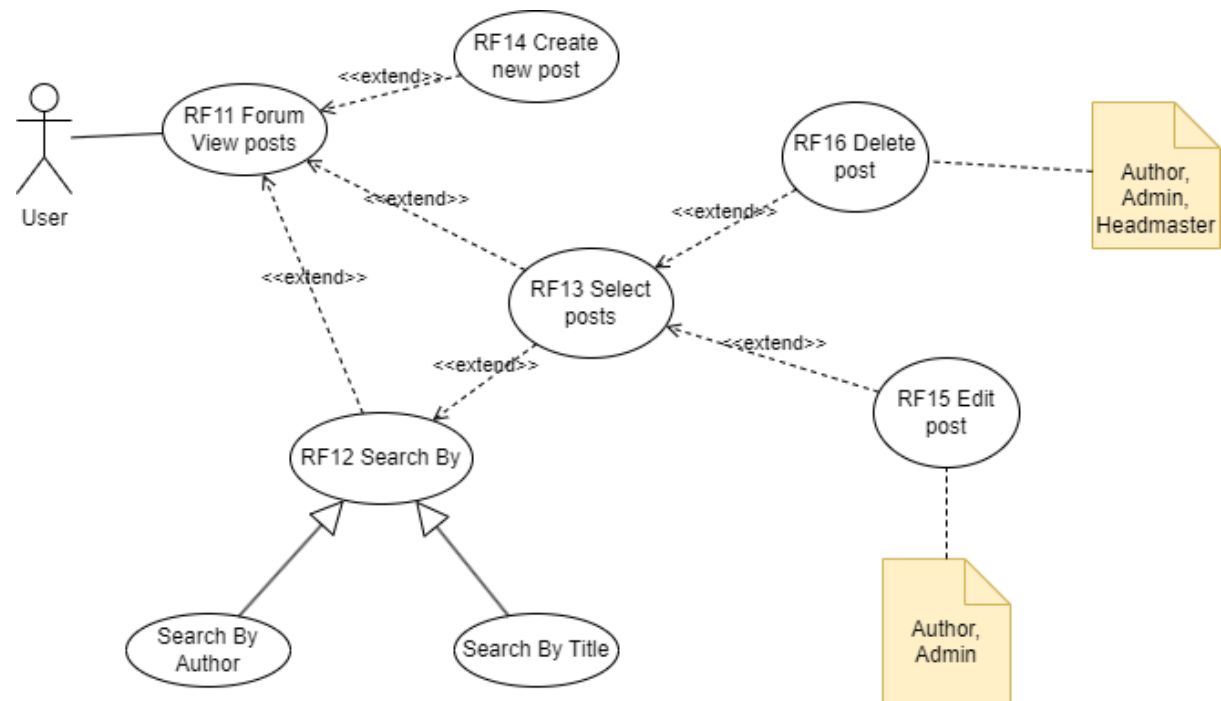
RF14 Create new post

<<extend>>

RF11 Forum View posts

User

RF16 Delete post

Author, Admin, Headmaster

<<extend>>

<<extend>>

<<extend>>

RF13 Select posts

<<extend>>

<<extend>>

RF15 Edit post

RF12 Search By

Search By Author

Search By Title

Author, Admin